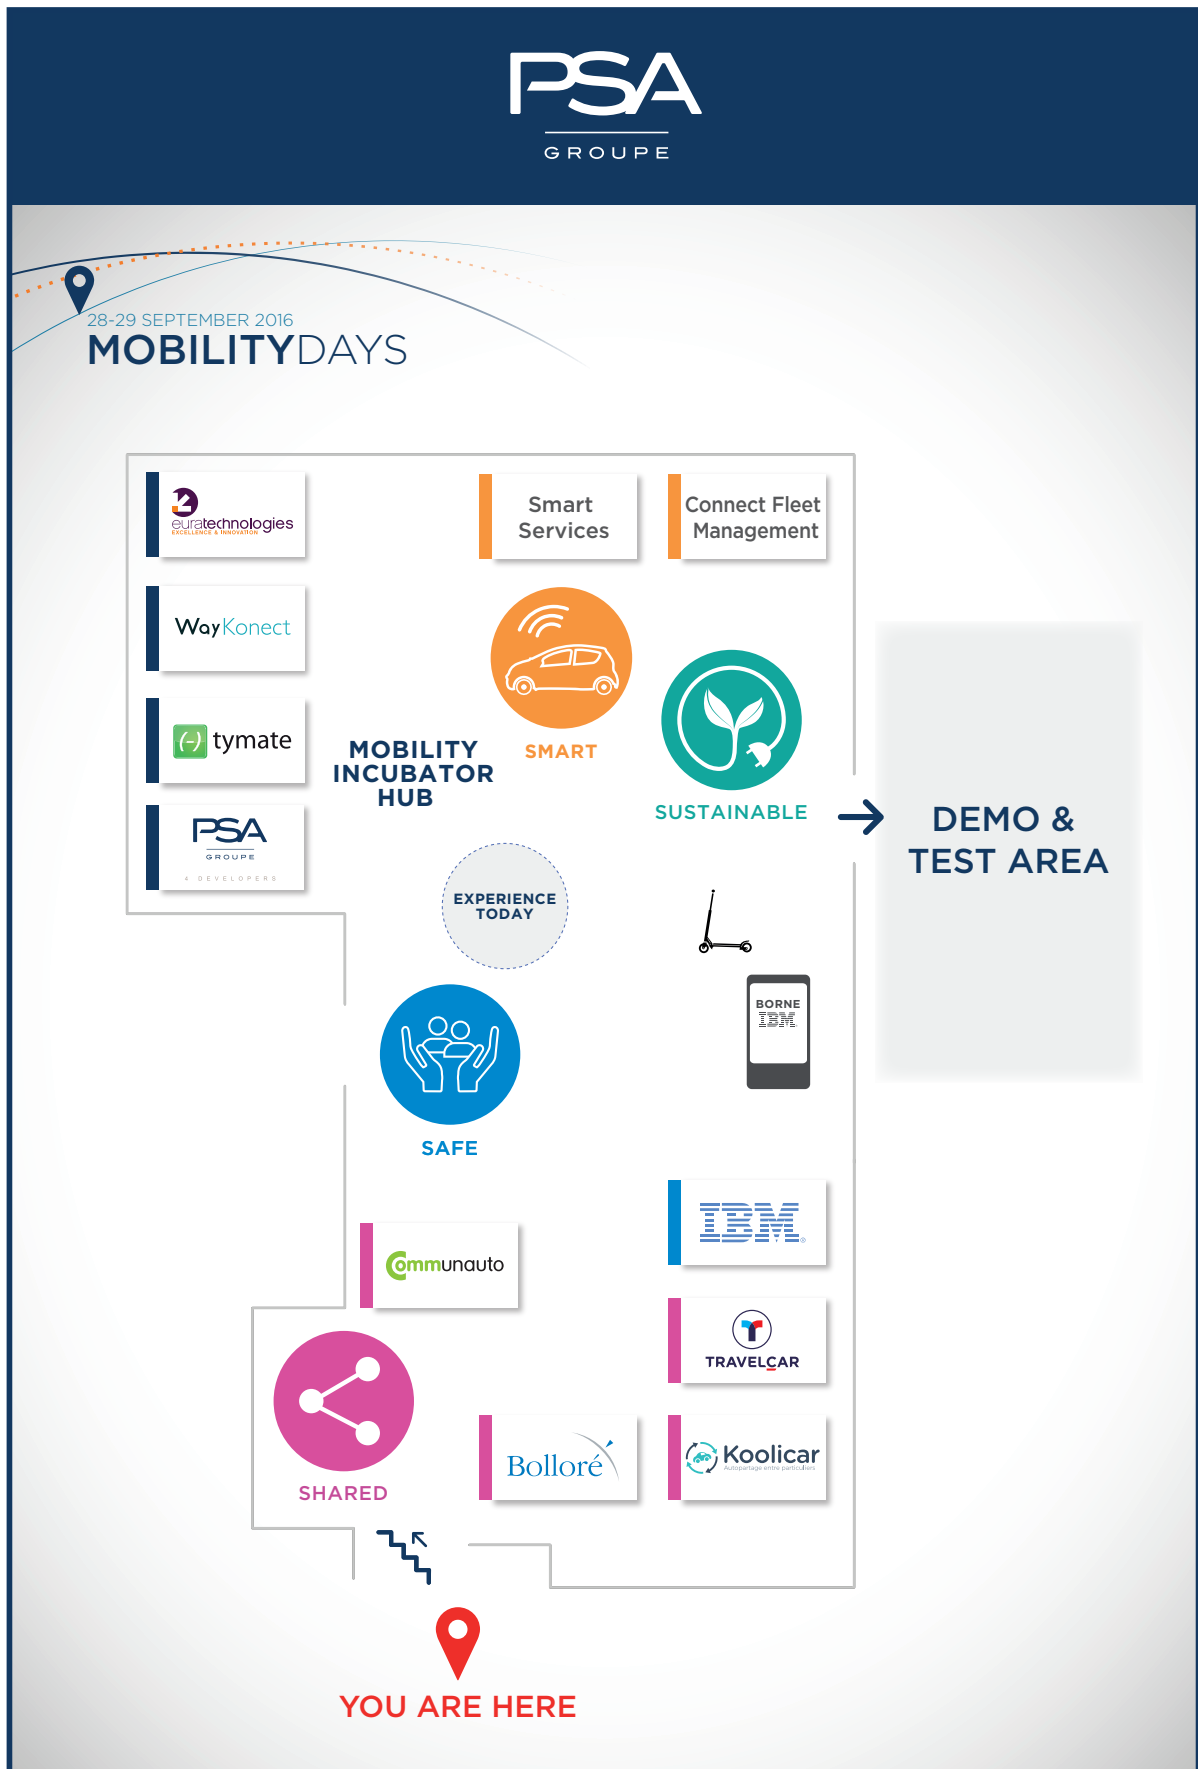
PSA
GROUPE

28-29 SEPTEMBER 2016
MOBILITYDAYS

euratechnologies
EXCELLENCE & INNOVATION

Smart Services

Connect Fleet Management

WayKonect

tymate

PSA
GROUPE
4 DEVELOPERS

MOBILITY INCUBATOR HUB

SMART

SUSTAINABLE

DEMO & TEST AREA

EXPERIENCE TODAY

BORNE
IBM

SAFE

IBM

Communauto

TRAVELCAR

SHARED

Bolloré

Koolicar
Autopartage entre particuliers

YOU ARE HERE